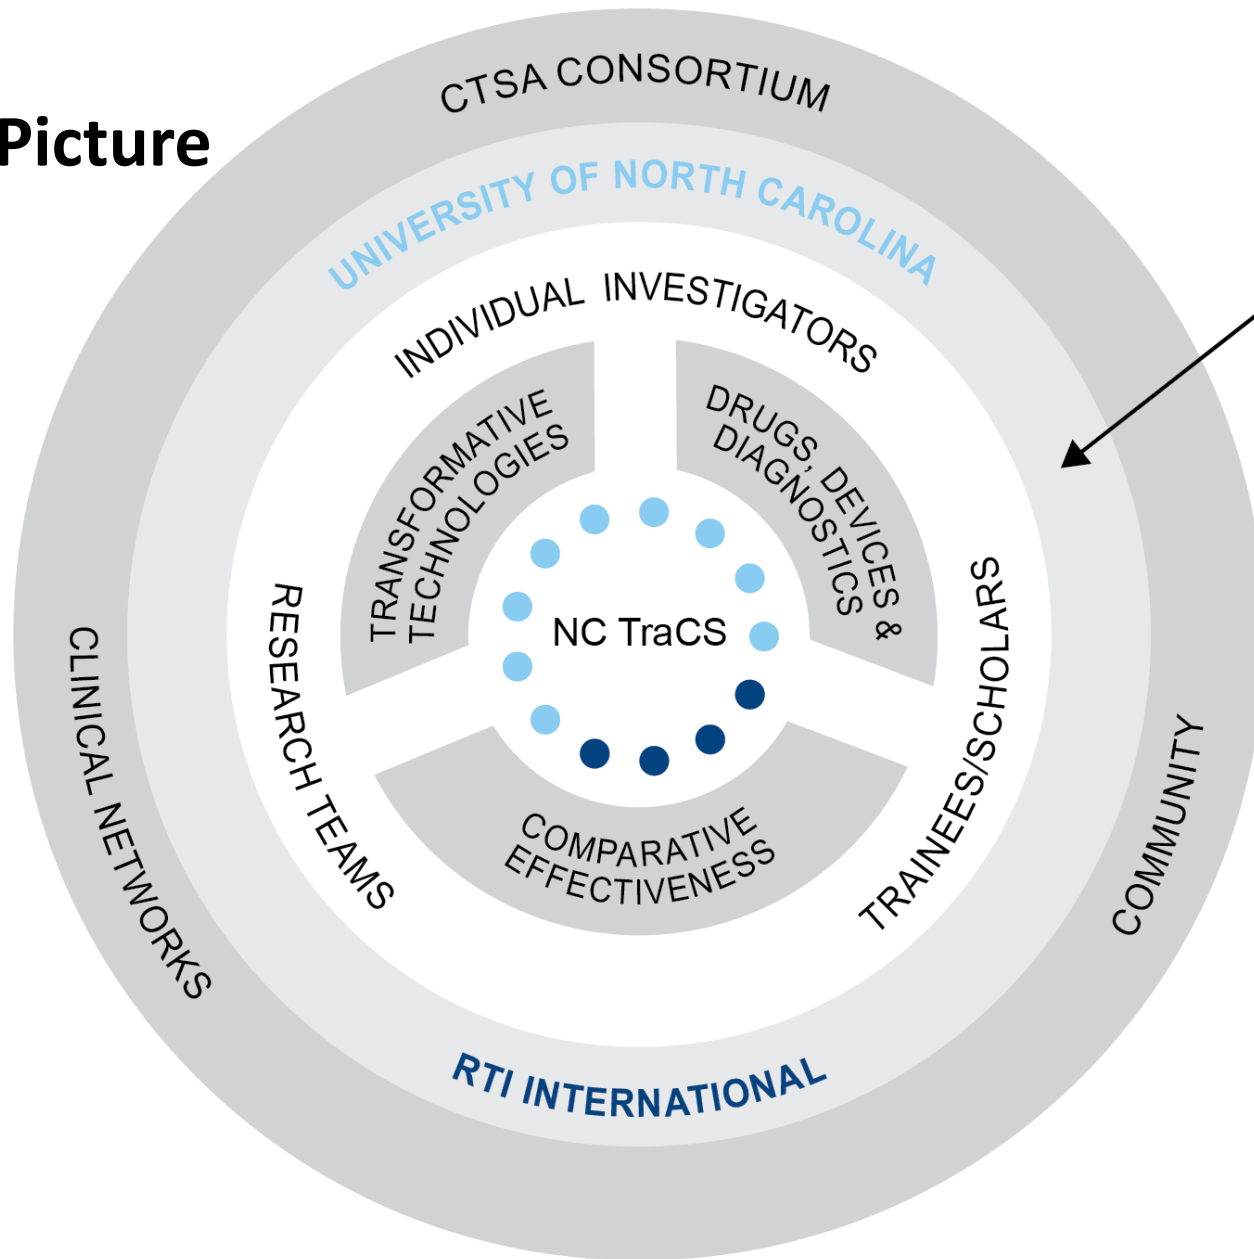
Picture

CTSA CONSORTIUM

UNIVERSITY OF NORTH CAROLINA

INDIVIDUAL INVESTIGATORS

TRANSFORMATIVE TECHNOLOGIES

DRUGS, DEVICES & DIAGNOSTICS

NC TraCS

RESEARCH TEAMS

TRAINEES/SCHOLARS

COMPARATIVE EFFECTIVENESS

CLINICAL NETWORKS

COMMUNITY

RTI INTERNATIONAL